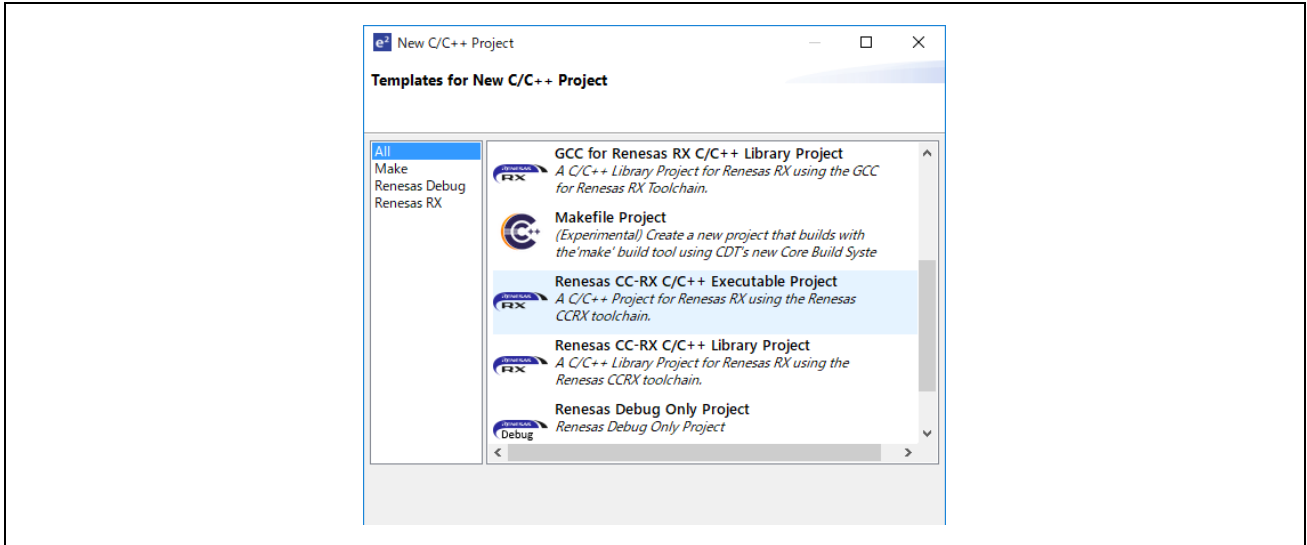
e² New C/C++ Project

Templates for New C/C++ Project

All
Make
Renesas Debug
Renesas RX

GCC for Renesas RX C/C++ Library Project
A C/C++ Library Project for Renesas RX using the GCC for Renesas RX Toolchain.

Makefile Project
(Experimental) Create a new project that builds with the'make' build tool using CDT's new Core Build Syste

Renesas CC-RX C/C++ Executable Project
A C/C++ Project for Renesas RX using the Renesas CCRX toolchain.

Renesas CC-RX C/C++ Library Project
A C/C++ Library Project for Renesas RX using the Renesas CCRX toolchain.

Renesas Debug Only Project
Renesas Debug Only Project